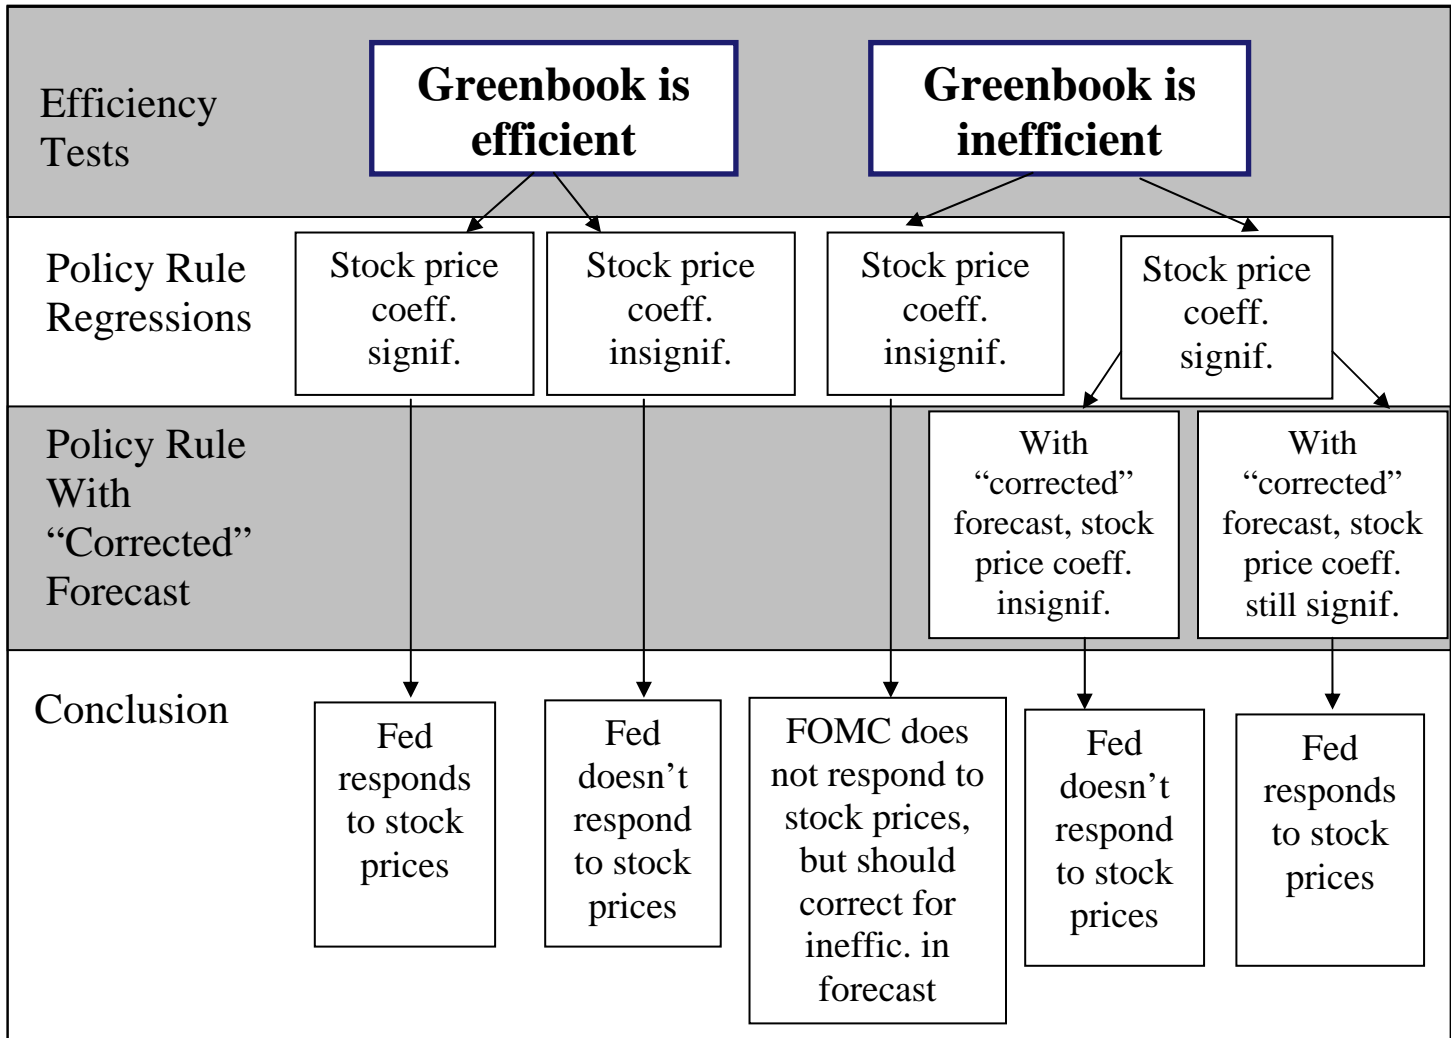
Efficiency Tests

Greenbook is efficient

Greenbook is inefficient

Policy Rule Regressions

Stock price coeff. signif.

Stock price coeff. insignif.

Stock price coeff. insignif.

Stock price coeff. signif.

Policy Rule With “Corrected” Forecast

With “corrected” forecast, stock price coeff. insignif.

With “corrected” forecast, stock price coeff. still signif.

Conclusion

Fed responds to stock prices

Fed doesn’t respond to stock prices

FOMC does not respond to stock prices, but should correct for ineffic. in forecast

Fed doesn’t respond to stock prices

Fed responds to stock prices